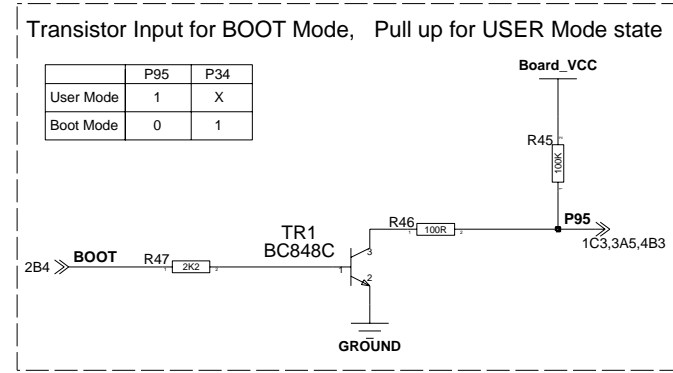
Transistor Input for BOOT Mode, Pull up for USER Mode state

|  | P95 | P34 |
|---|---|---|
| User Mode | 1 | X |
| Boot Mode | 0 | 1 |

Board_VCC

R45

100K

R46

100R

P95

1C3,3A5,4B3

TR1
BC848C

3

1

2

2B4

BOOT

R47

2K2

GROUND